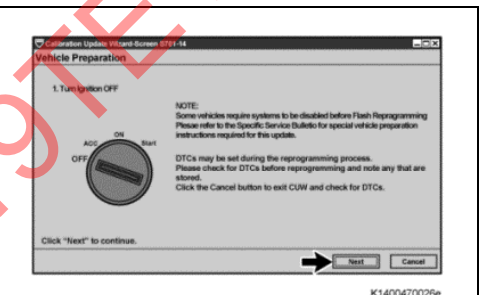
Calibration Update Wizard-Screen 5701-14

Vehicle Preparation

1. Turn ignition OFF

ACC ON Start OFF

NOTE:
Some vehicles require systems to be disabled before Flash Reprogramming
Please refer to the Specific Service Bulletin for special vehicle preparation instructions required for this update.

DTCs may be set during the reprogramming process.
Please check for DTCs before reprogramming and note any that are stored.
Click the Cancel button to exit CUW and check for DTCs.

Click "Next" to continue.

Next Cancel

K1400470026e